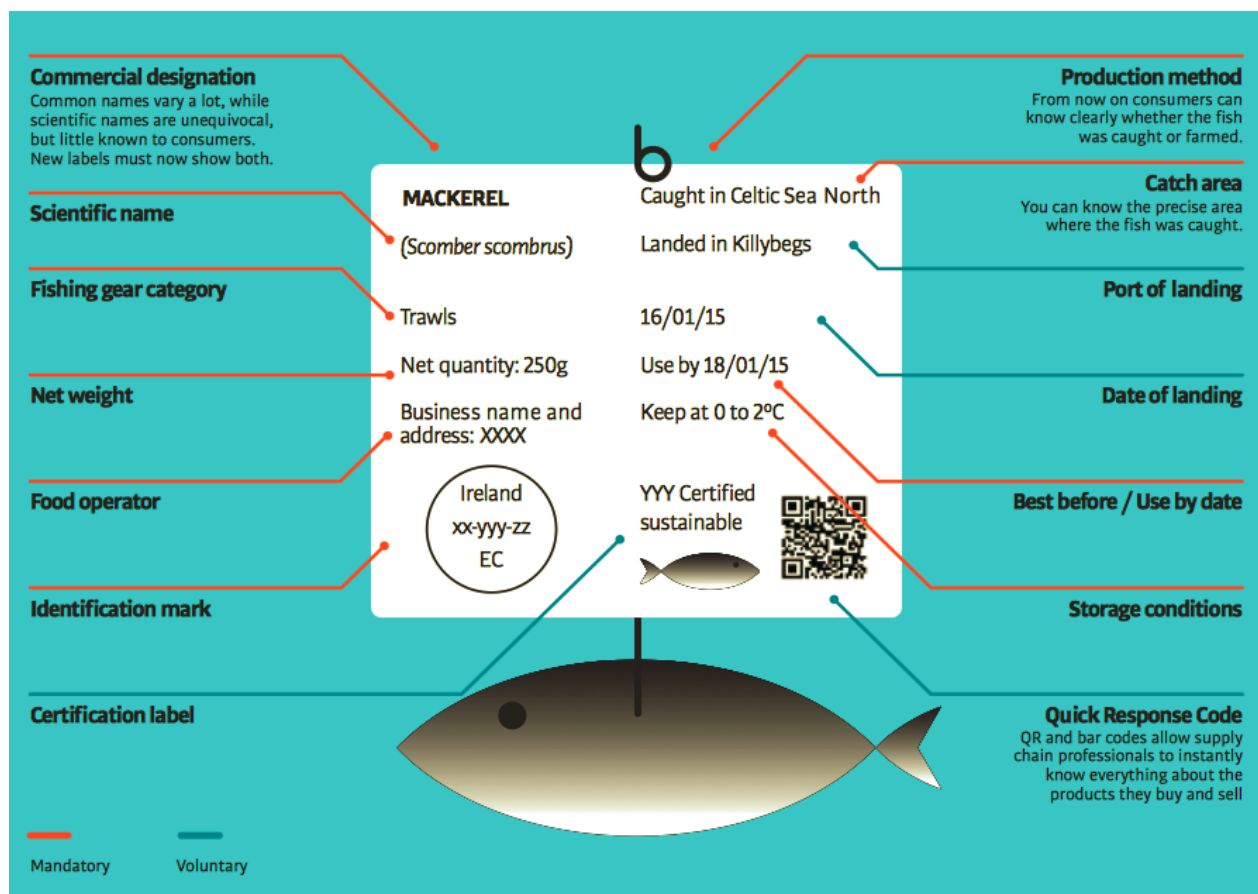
Commercial designation
Common names vary a lot, while scientific names are unequivocal, but little known to consumers. New labels must now show both.

Scientific name

Fishing gear category

Net weight

Food operator

Identification mark

Certification label

Production method
From now on consumers can know clearly whether the fish was caught or farmed.

Catch area
You can know the precise area where the fish was caught.

Port of landing

Date of landing

Best before / Use by date

Storage conditions

Quick Response Code
QR and bar codes allow supply chain professionals to instantly know everything about the products they buy and sell

MACKEREL

(Scomber scombrus)

Trawls

Net quantity: 250g

Business name and address: XXXX

Ireland
xx-yyy-zz
EC

Caught in Celtic Sea North

Landed in Killybegs

16/01/15

Use by 18/01/15

Keep at 0 to 2ºC

YYY Certified sustainable

Mandatory

Voluntary